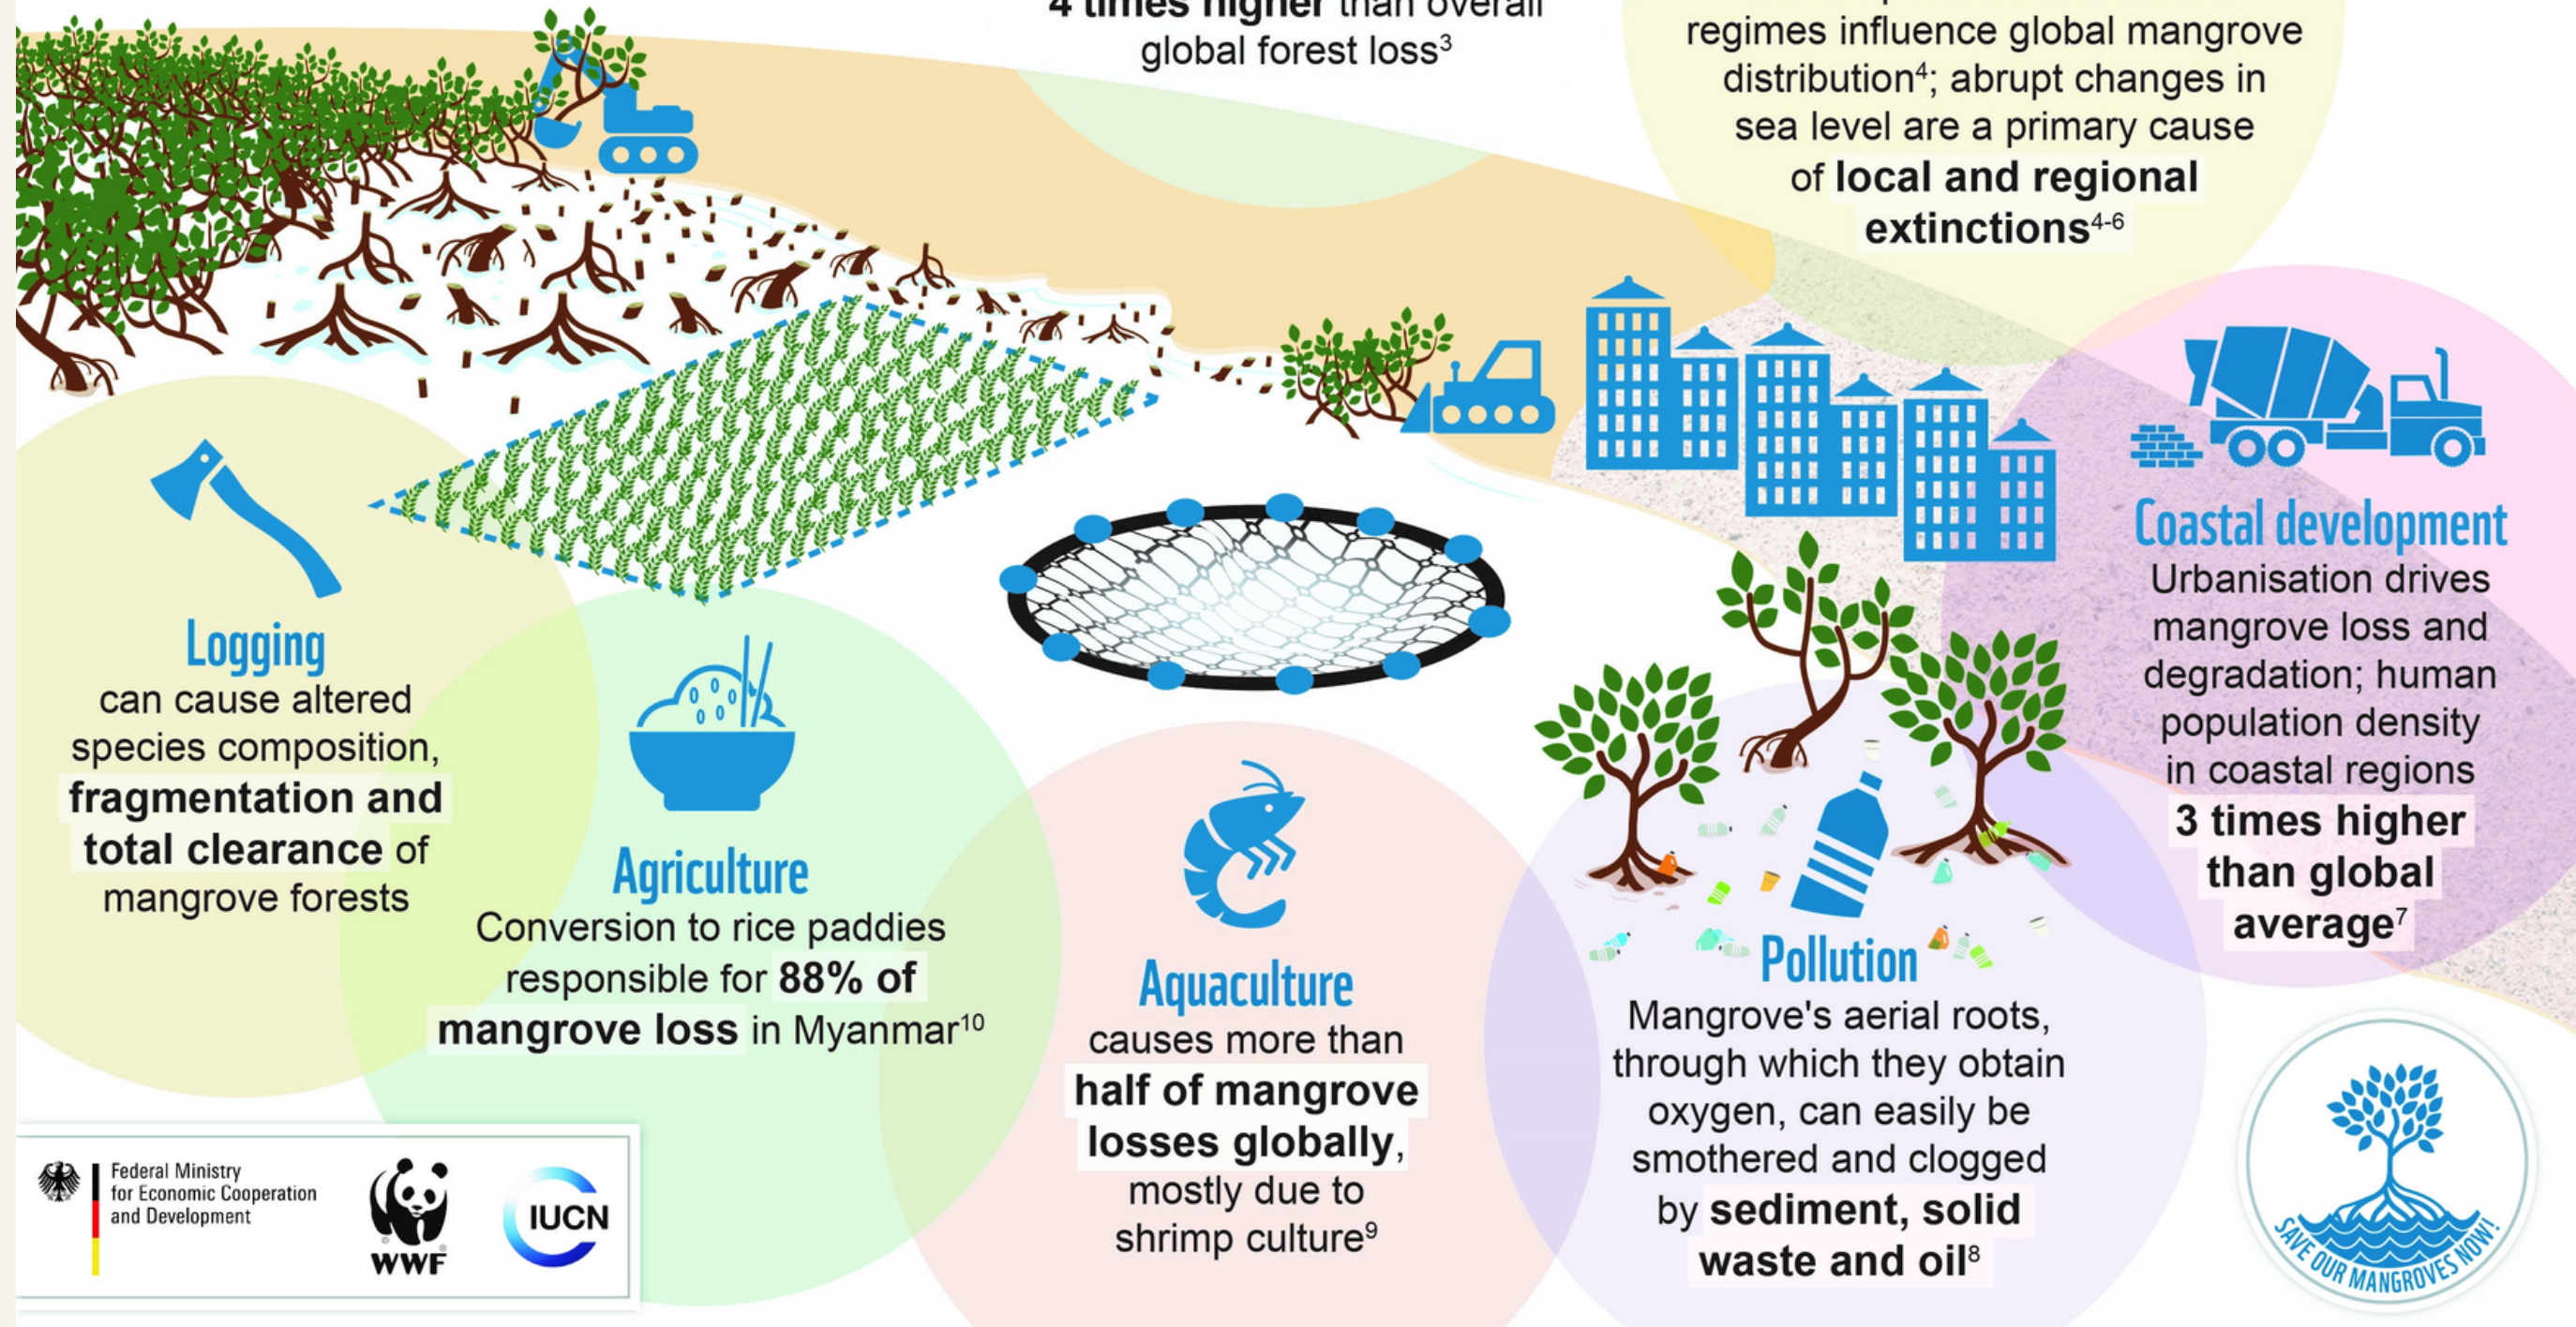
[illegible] times higher than overall global forest loss$^{3}$

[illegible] regimes influence global mangrove distribution$^{4}$; abrupt changes in sea level are a primary cause of **local and regional extinctions**$^{4-6}$

Logging
can cause altered species composition, **fragmentation and total clearance** of mangrove forests

Agriculture
Conversion to rice paddies responsible for **88% of mangrove loss** in Myanmar$^{10}$

Aquaculture
causes more than **half of mangrove losses globally**, mostly due to shrimp culture$^{9}$

Pollution
Mangrove's aerial roots, through which they obtain oxygen, can easily be smothered and clogged by **sediment, solid waste and oil**$^{8}$

Coastal development
Urbanisation drives mangrove loss and degradation; human population density in coastal regions **3 times higher than global average**$^{7}$

Federal Ministry for Economic Cooperation and Development

WWF

IUCN

SAVE OUR MANGROVES NOW!